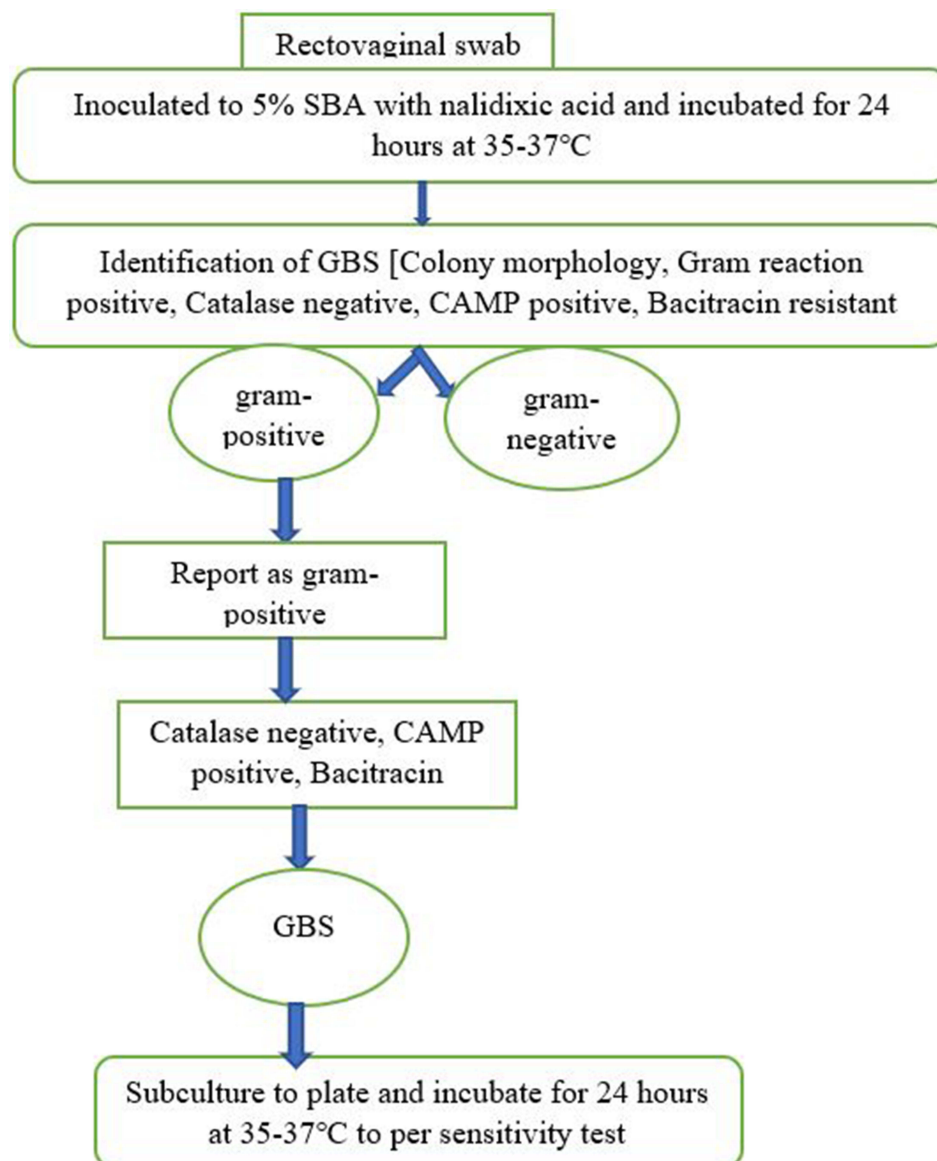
Rectovaginal swab

Inoculated to 5% SBA with nalidixic acid and incubated for 24 hours at 35-37°C

Identification of GBS [Colony morphology, Gram reaction positive, Catalase negative, CAMP positive, Bacitracin resistant

gram-positive

gram-negative

Report as gram-positive

Catalase negative, CAMP positive, Bacitracin

GBS

Subculture to plate and incubate for 24 hours at 35-37°C to per sensitivity test